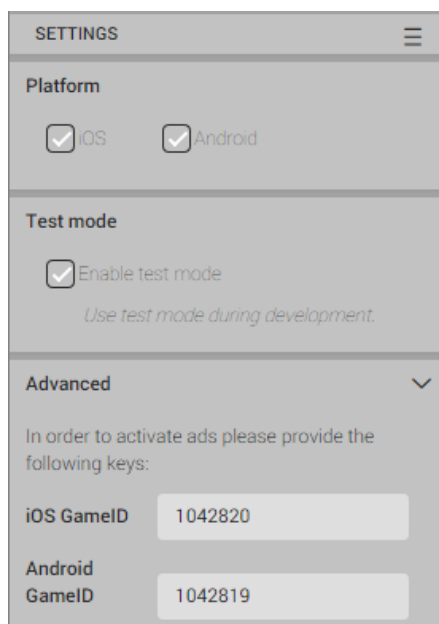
SETTINGS

Platform

iOS Android

Test mode

Enable test mode

Use test mode during development.

Advanced

In order to activate ads please provide the following keys:

iOS GameID 1042820

Android GameID 1042819